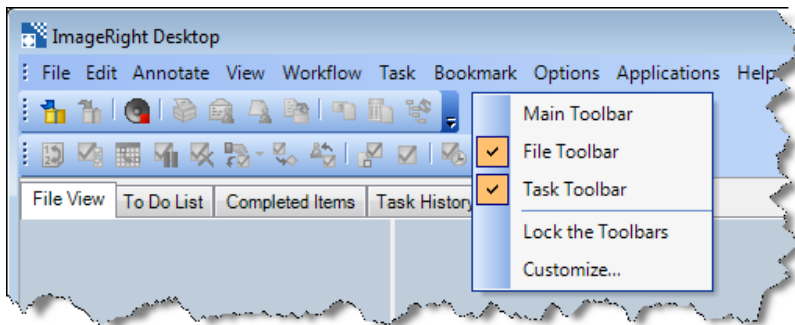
ImageRight Desktop

File Edit Annotate View Workflow Task Bookmark Options Applications Help

Main Toolbar
File Toolbar
Task Toolbar
Lock the Toolbars
Customize...

File View | To Do List | Completed Items | Task History